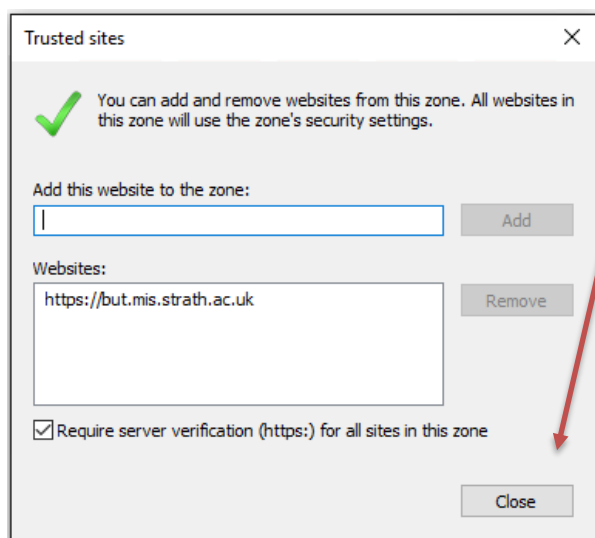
Trusted sites

×

You can add and remove websites from this zone. All websites in this zone will use the zone's security settings.

Add this website to the zone:

Add

Websites:

https://but.mis.strath.ac.uk

Remove

Require server verification (https:) for all sites in this zone

Close